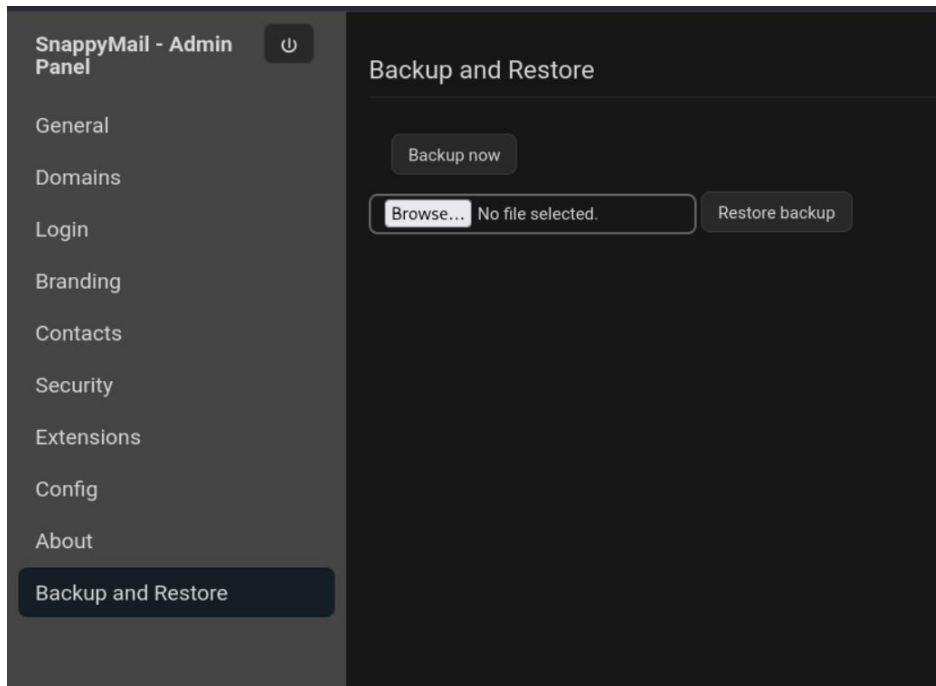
SnappyMail - Admin Panel

General

Domains

Login

Branding

Contacts

Security

Extensions

Config

About

Backup and Restore

Backup and Restore

Backup now

Browse... No file selected.

Restore backup